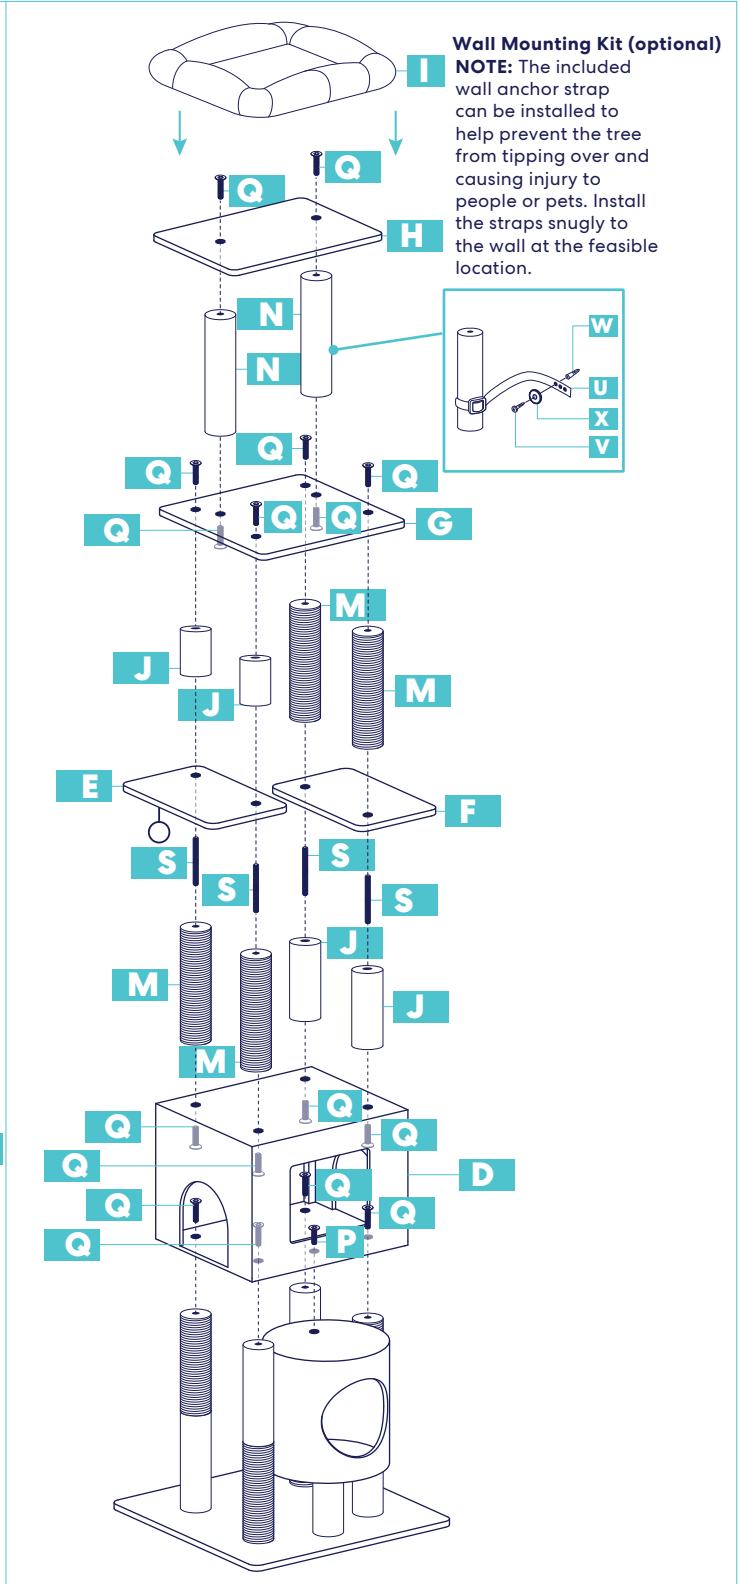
Wall Mounting Kit (optional)
NOTE: The included wall anchor strap can be installed to help prevent the tree from tipping over and causing injury to people or pets. Install the straps snugly to the wall at the feasible location.

I
Q
Q
H
N
N
W
U
X
V
Q
Q
Q
Q
Q
Q
G
M
J
M
J
E
F
S
S
S
S
J
M
J
M
Q
Q
Q
Q
D
Q
Q
Q
Q
P